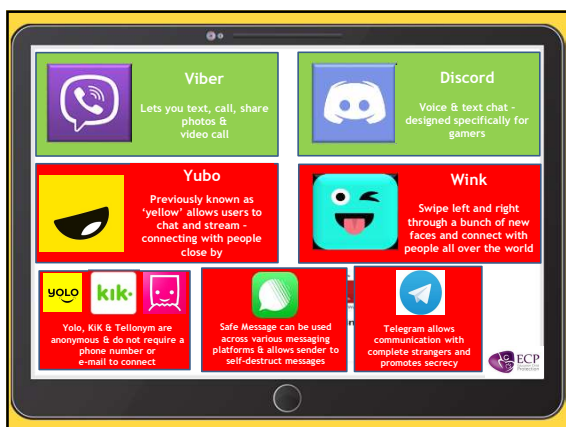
Viber

Lets you text, call, share photos & video call

Discord

Voice & text chat - designed specifically for gamers

Yubo

Previously known as 'yellow' allows users to chat and stream - connecting with people close by

Wink

Swipe left and right through a bunch of new faces and connect with people all over the world

YOLO kik

Yolo, KiK & Tellonym are anonymous & do not require a phone number or e-mail to connect

Safe Message can be used across various messaging platforms & allows sender to self-destruct messages

Telegram allows communication with complete strangers and promotes secrecy

ECP